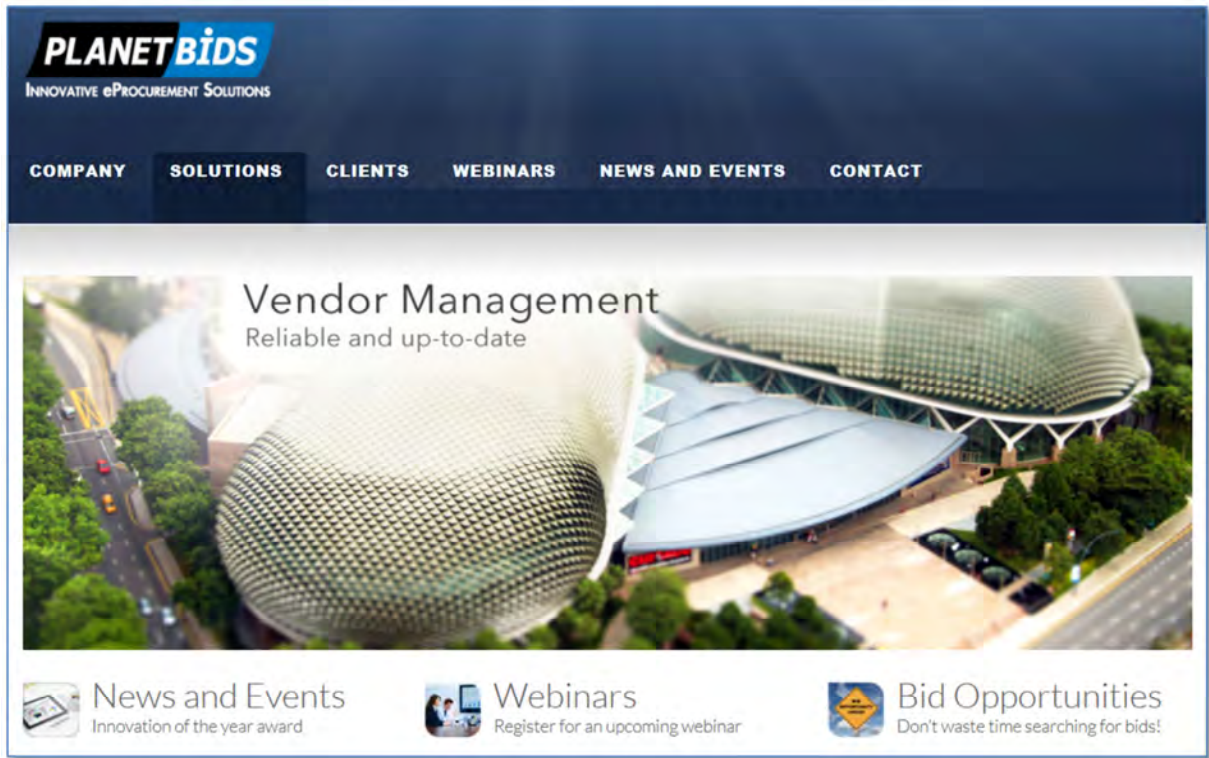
PLANETBIDS
INNOVATIVE ePROCUREMENT SOLUTIONS

COMPANY SOLUTIONS CLIENTS WEBINARS NEWS AND EVENTS CONTACT

Vendor Management
Reliable and up-to-date

News and Events
Innovation of the year award

Webinars
Register for an upcoming webinar

Bid Opportunities
Don't waste time searching for bids!